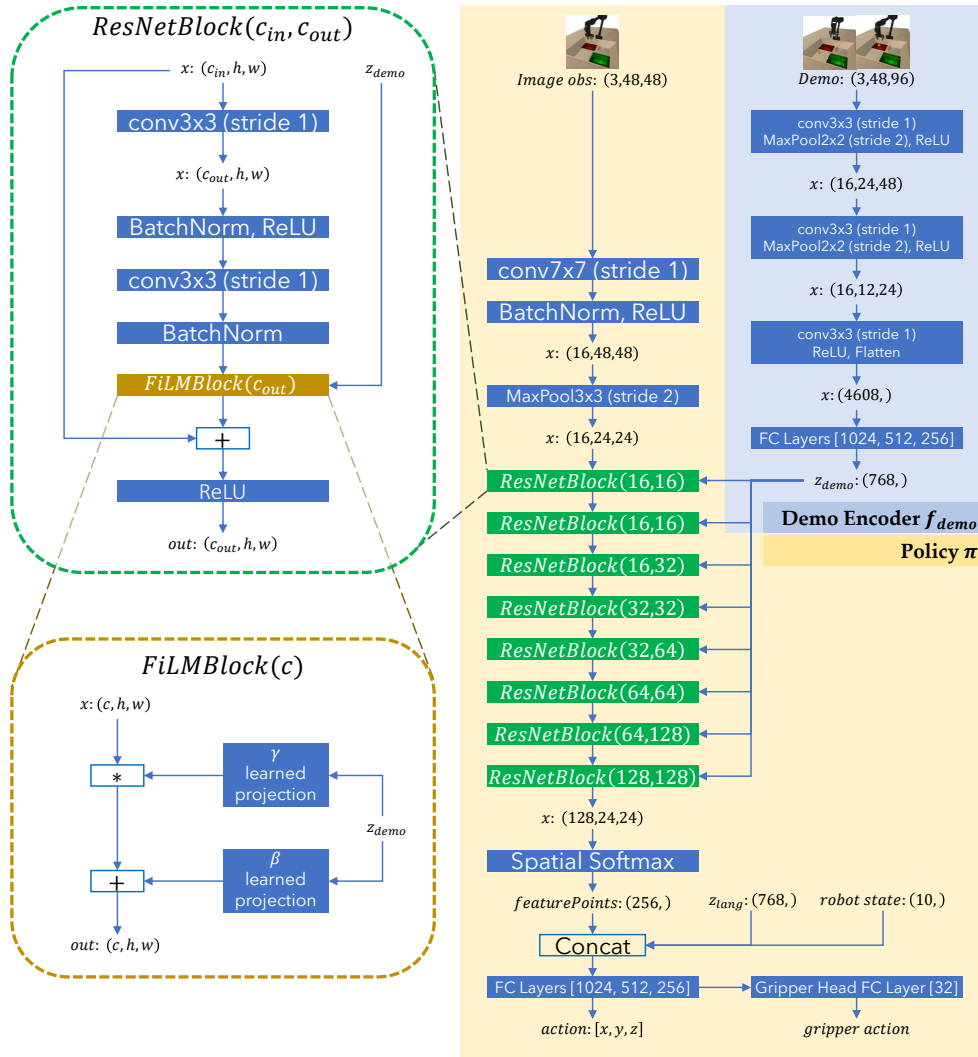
$ResNetBlock(c_{in}, c_{out})$

$x$: $(c_{in}, h, w)$

$z_{demo}$

conv3x3 (stride 1)

$x$: $(c_{out}, h, w)$

BatchNorm, ReLU

conv3x3 (stride 1)

BatchNorm

$FiLMBlock(c_{out})$

+

ReLU

$out$: $(c_{out}, h, w)$

$FiLMBlock(c)$

$x$: $(c, h, w)$

*

$\gamma$ learned projection

$z_{demo}$

+

$\beta$ learned projection

$out$: $(c, h, w)$

$Image\ obs$: (3,48,48)

conv7x7 (stride 1)

BatchNorm, ReLU

$x$: (16,48,48)

MaxPool3x3 (stride 2)

$x$: (16,24,24)

$ResNetBlock(16,16)$

$ResNetBlock(16,16)$

$ResNetBlock(16,32)$

$ResNetBlock(32,32)$

$ResNetBlock(32,64)$

$ResNetBlock(64,64)$

$ResNetBlock(64,128)$

$ResNetBlock(128,128)$

$x$: (128,24,24)

Spatial Softmax

$featurePoints$: (256, )

$z_{lang}$: (768, )

$robot\ state$: (10, )

Concat

FC Layers [1024, 512, 256]

Gripper Head FC Layer [32]

$action$: $[x, y, z]$

$gripper\ action$

$Demo$: (3,48,96)

conv3x3 (stride 1) MaxPool2x2 (stride 2), ReLU

$x$: (16,24,48)

conv3x3 (stride 1) MaxPool2x2 (stride 2), ReLU

$x$: (16,12,24)

conv3x3 (stride 1) ReLU, Flatten

$x$: (4608, )

FC Layers [1024, 512, 256]

$z_{demo}$: (768, )

Demo Encoder $f_{demo}$

Policy $\pi$